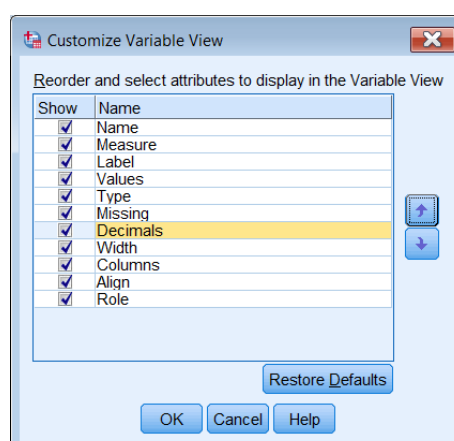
Customize Variable View

Reorder and select attributes to display in the Variable View

| Show | Name |
|---|---|
| ✓ | Name |
| ✓ | Measure |
| ✓ | Label |
| ✓ | Values |
| ✓ | Type |
| ✓ | Missing |
| ✓ | Decimals |
| ✓ | Width |
| ✓ | Columns |
| ✓ | Align |
| ✓ | Role |

Restore Defaults

OK Cancel Help